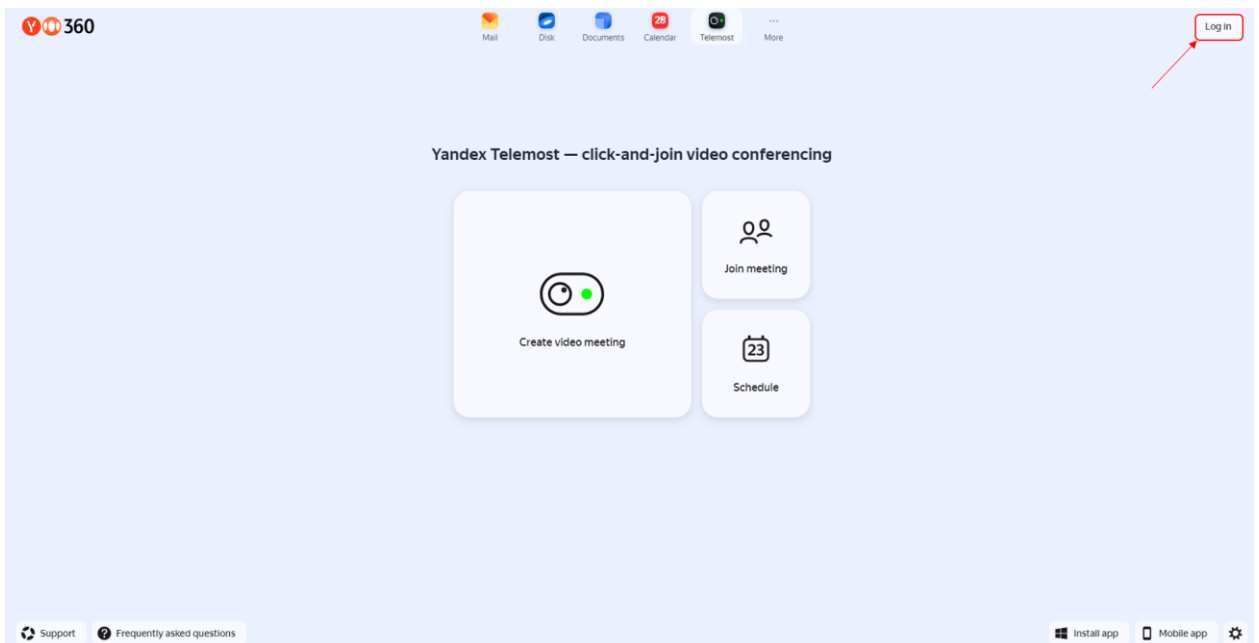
360

28

Mail Disk Documents Calendar Telemost More

Log in

Yandex Telemost — click-and-join video conferencing

Join meeting

Create video meeting

23

Schedule

Support Frequently asked questions

Install app Mobile app